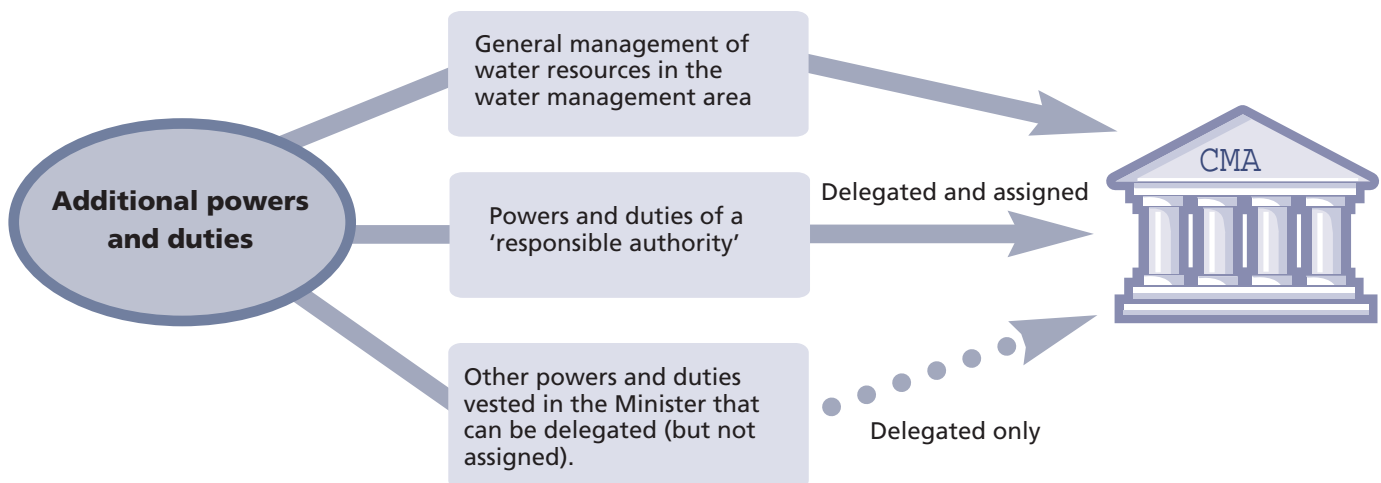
Additional powers and duties

General management of water resources in the water management area

Powers and duties of a 'responsible authority'

Other powers and duties vested in the Minister that can be delegated (but not assigned).

Delegated and assigned

Delegated only

CMA